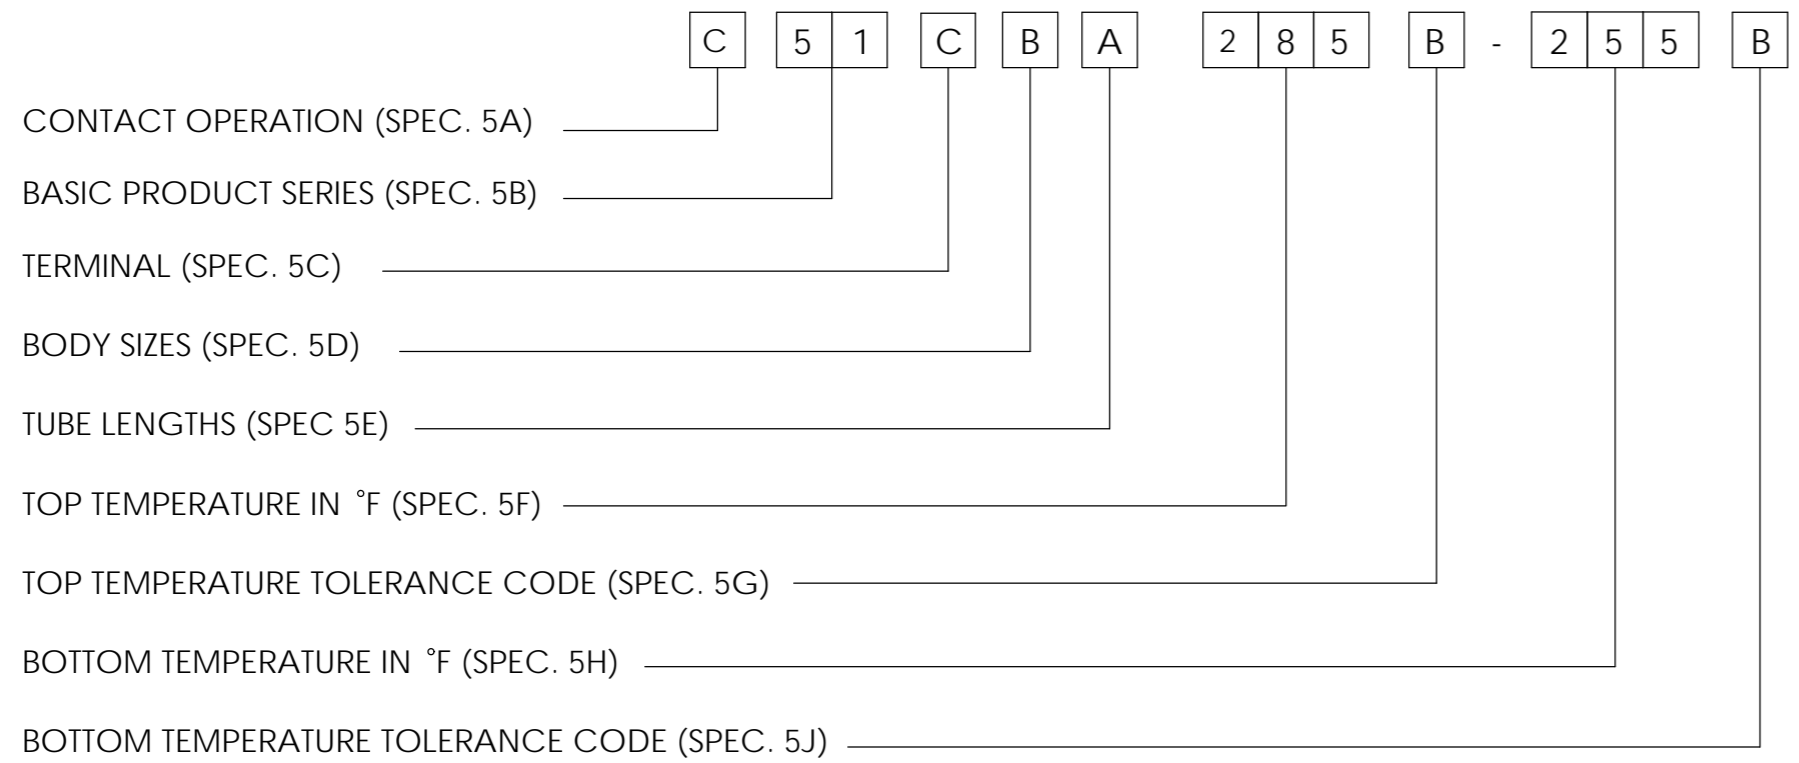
C 5 1 C B A 2 8 5 B - 2 5 5 B

CONTACT OPERATION (SPEC. 5A)

BASIC PRODUCT SERIES (SPEC. 5B)

TERMINAL (SPEC. 5C)

BODY SIZES (SPEC. 5D)

TUBE LENGTHS (SPEC 5E)

TOP TEMPERATURE IN °F (SPEC. 5F)

TOP TEMPERATURE TOLERANCE CODE (SPEC. 5G)

BOTTOM TEMPERATURE IN °F (SPEC. 5H)

BOTTOM TEMPERATURE TOLERANCE CODE (SPEC. 5J)